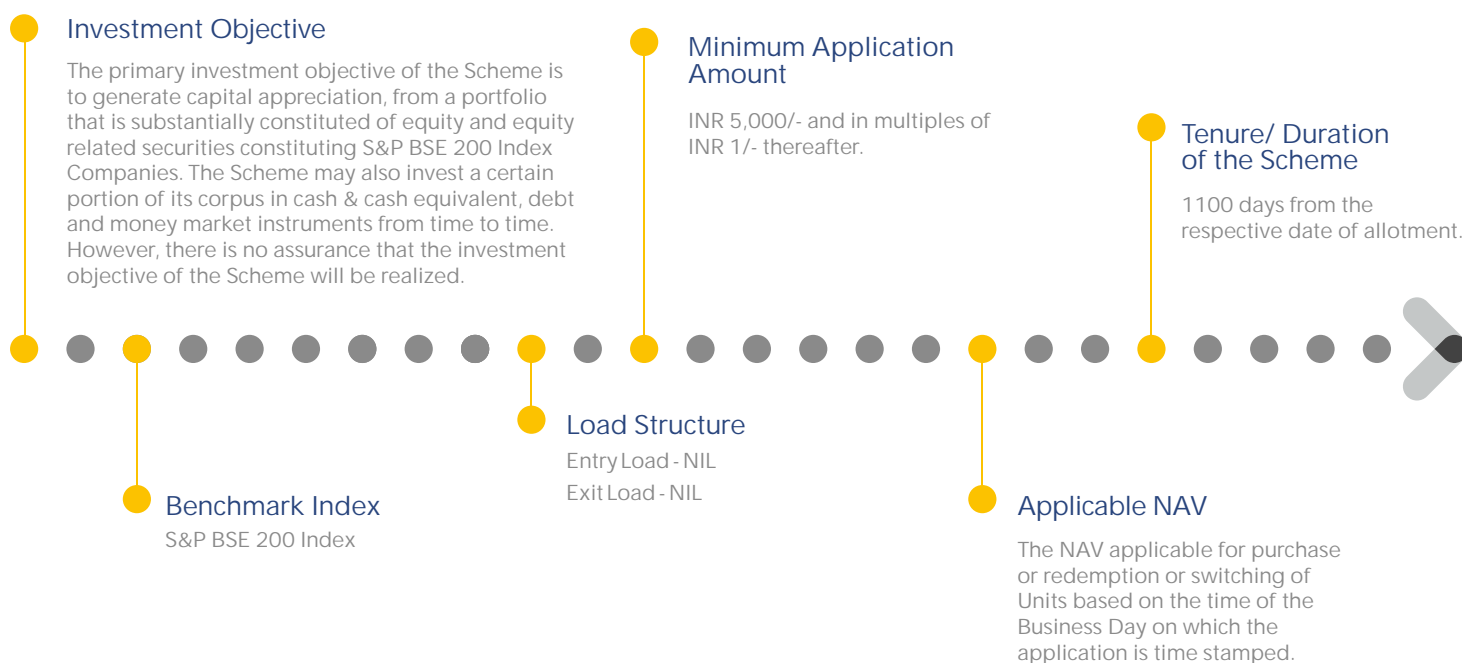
Investment Objective

The primary investment objective of the Scheme is to generate capital appreciation, from a portfolio that is substantially constituted of equity and equity related securities constituting S&P BSE 200 Index Companies. The Scheme may also invest a certain portion of its corpus in cash & cash equivalent, debt and money market instruments from time to time. However, there is no assurance that the investment objective of the Scheme will be realized.

Minimum Application Amount

INR 5,000/- and in multiples of INR 1/- thereafter.

Tenure/ Duration of the Scheme

1100 days from the respective date of allotment.

Benchmark Index

S&P BSE 200 Index

Load Structure

Entry Load - NIL

Exit Load - NIL

Applicable NAV

The NAV applicable for purchase or redemption or switching of Units based on the time of the Business Day on which the application is time stamped.